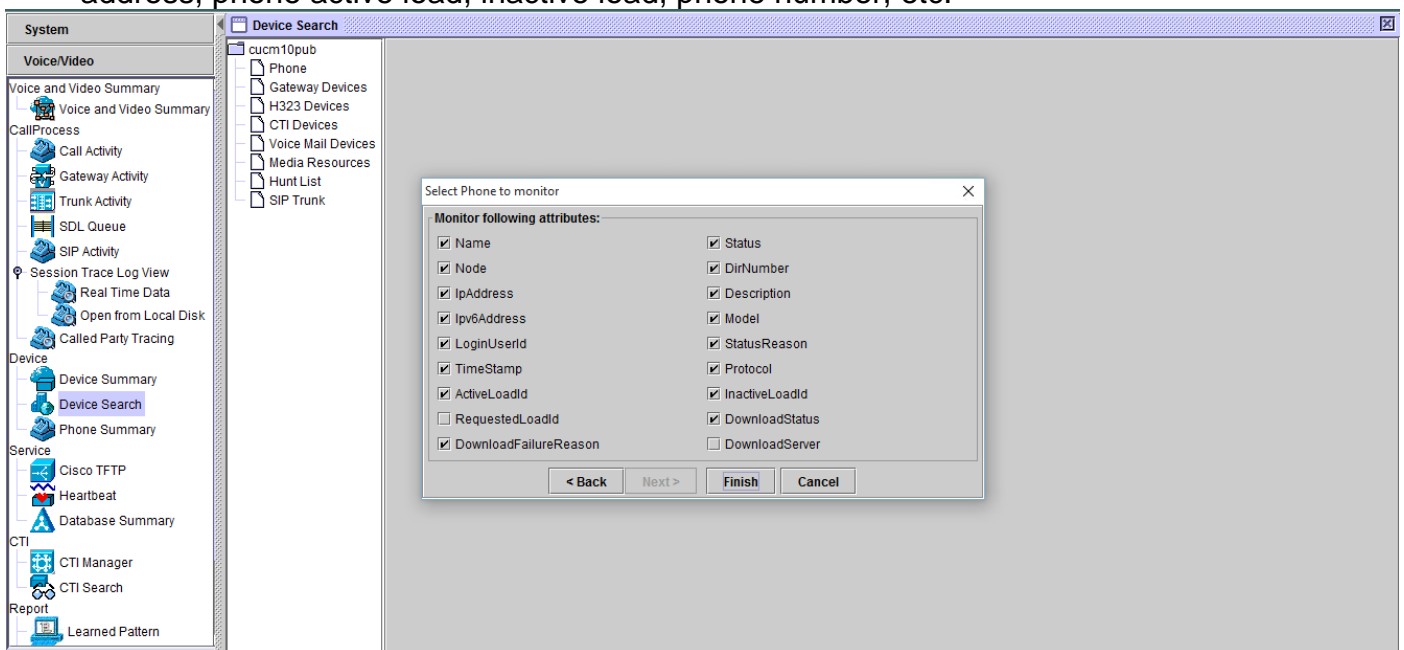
address, phone active load, inactive load, phone number, etc.

System

Voice/Video

Voice and Video Summary
Voice and Video Summary
CallProcess
Call Activity
Gateway Activity
Trunk Activity
SDL Queue
SIP Activity
Session Trace Log View
Real Time Data
Open from Local Disk
Called Party Tracing
Device
Device Summary
Device Search
Phone Summary
Service
Cisco TFTP
Heartbeat
Database Summary
CTI
CTI Manager
CTI Search
Report
Learned Pattern

Device Search

cucm10pub
Phone
Gateway Devices
H323 Devices
CTI Devices
Voice Mail Devices
Media Resources
Hunt List
SIP Trunk

Select Phone to monitor

Monitor following attributes:

| | |
|---|---|
| ☑ Name | ☑ Status |
| ☑ Node | ☑ DirNumber |
| ☑ IpAddress | ☑ Description |
| ☑ Ipv6Address | ☑ Model |
| ☑ LoginUserId | ☑ StatusReason |
| ☑ TimeStamp | ☑ Protocol |
| ☑ ActiveLoadId | ☑ InactiveLoadId |
| ☐ RequestedLoadId | ☑ DownloadStatus |
| ☑ DownloadFailureReason | ☐ DownloadServer |

< Back   Next >   Finish   Cancel